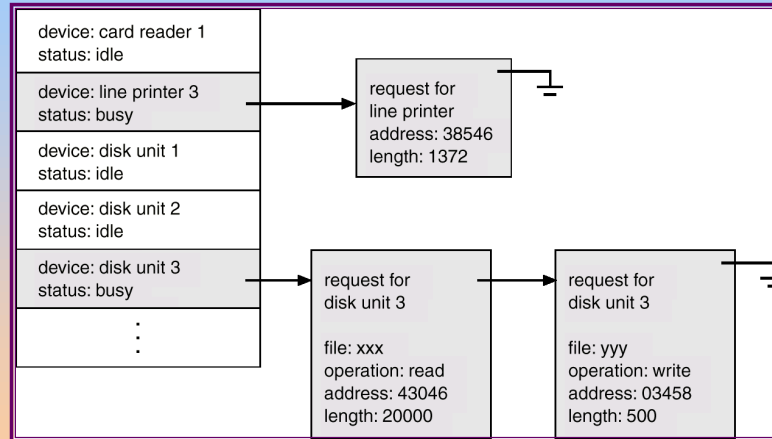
device: card reader 1
status: idle

device: line printer 3
status: busy

device: disk unit 1
status: idle

device: disk unit 2
status: idle

device: disk unit 3
status: busy

⋮

request for
line printer
address: 38546
length: 1372

request for
disk unit 3

file: xxx
operation: read
address: 43046
length: 20000

request for
disk unit 3

file: yyy
operation: write
address: 03458
length: 500